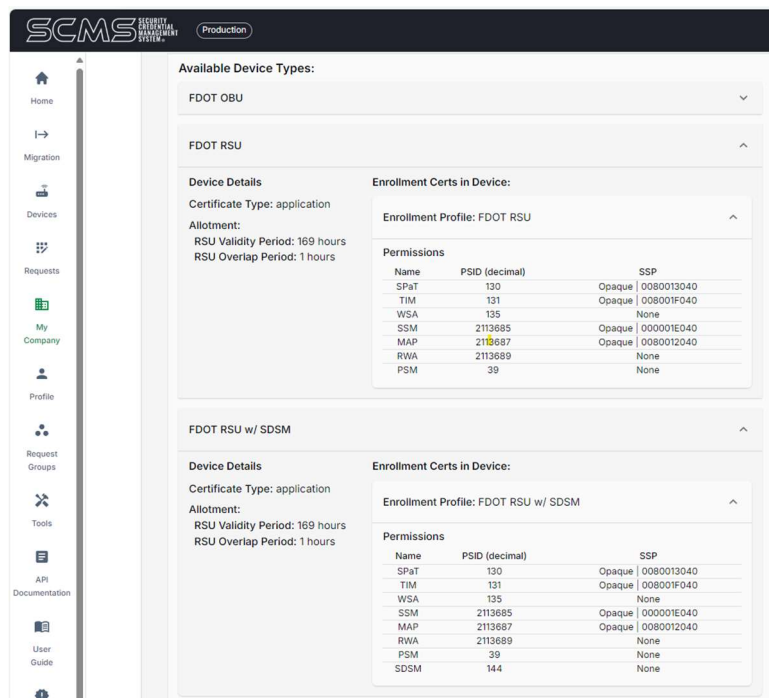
SCMS SECURITY CREDENTIAL MANAGEMENT SYSTEM

Production

Home

Migration

Devices

Requests

My Company

Profile

Request Groups

Tools

API Documentation

User Guide

Available Device Types:

FDOT OBU

FDOT RSU

Device Details

Certificate Type: application

Allotment:

RSU Validity Period: 169 hours

RSU Overlap Period: 1 hours

Enrollment Certs in Device:

Enrollment Profile: FDOT RSU

Permissions

| Name | PSID (decimal) | SSP |
|---|---|---|
| SPaT | 130 | Opaque \| 0080013040 |
| TIM | 131 | Opaque \| 008001F040 |
| WSA | 135 | None |
| SSM | 2113685 | Opaque \| 000001E040 |
| MAP | 2113687 | Opaque \| 0080012040 |
| RWA | 2113689 | None |
| PSM | 39 | None |

FDOT RSU w/ SDSM

Device Details

Certificate Type: application

Allotment:

RSU Validity Period: 169 hours

RSU Overlap Period: 1 hours

Enrollment Certs in Device:

Enrollment Profile: FDOT RSU w/ SDSM

Permissions

| Name | PSID (decimal) | SSP |
|---|---|---|
| SPaT | 130 | Opaque \| 0080013040 |
| TIM | 131 | Opaque \| 008001F040 |
| WSA | 135 | None |
| SSM | 2113685 | Opaque \| 000001E040 |
| MAP | 2113687 | Opaque \| 0080012040 |
| RWA | 2113689 | None |
| PSM | 39 | None |
| SDSM | 144 | None |